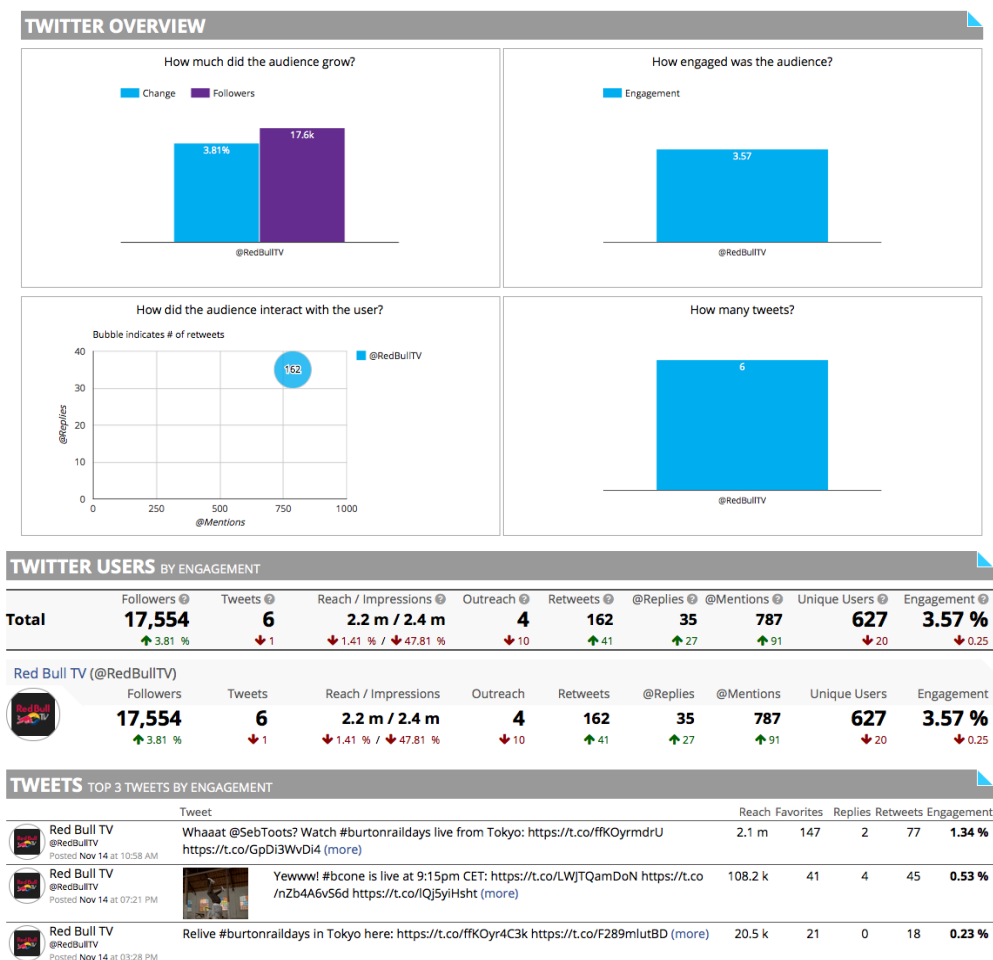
TWITTER OVERVIEW

How much did the audience grow?

Change Followers

3.81%

17.6k

@RedBullTV

How engaged was the audience?

Engagement

3.57

@RedBullTV

How did the audience interact with the user?

Bubble indicates # of retweets

@RedBullTV

162

40
30
20
10
0

@Replies

0 250 500 750 1000

@Mentions

How many tweets?

6

@RedBullTV

TWITTER USERS BY ENGAGEMENT

| | Followers | Tweets | Reach / Impressions | Outreach | Retweets | @Replies | @Mentions | Unique Users | Engagement |
|---|---|---|---|---|---|---|---|---|---|
| Total | 17,554 ↑3.81 % | 6 ↓1 | 2.2 m / 2.4 m ↓1.41 % / ↓47.81 % | 4 ↓10 | 162 ↑41 | 35 ↑27 | 787 ↑91 | 627 ↓20 | 3.57 % ↓0.25 |

Red Bull TV (@RedBullTV)

| Followers | Tweets | Reach / Impressions | Outreach | Retweets | @Replies | @Mentions | Unique Users | Engagement |
|---|---|---|---|---|---|---|---|---|
| 17,554 ↑3.81 % | 6 ↓1 | 2.2 m / 2.4 m ↓1.41 % / ↓47.81 % | 4 ↓10 | 162 ↑41 | 35 ↑27 | 787 ↑91 | 627 ↓20 | 3.57 % ↓0.25 |

TWEETS TOP 3 TWEETS BY ENGAGEMENT

| | Tweet | Reach | Favorites | Replies | Retweets | Engagement |
|---|---|---|---|---|---|---|
| Red Bull TV @RedBullTV Posted Nov 14 at 10:58 AM | Whaaat @SebToots? Watch #burtonraildays live from Tokyo: https://t.co/ffKOyrmdrU https://t.co/GpDi3WvDi4 (more) | 2.1 m | 147 | 2 | 77 | 1.34 % |
| Red Bull TV @RedBullTV Posted Nov 14 at 07:21 PM | Yewww! #bcone is live at 9:15pm CET: https://t.co/LWJTQamDoN https://t.co/nZb4A6vS6d https://t.co/lQj5yiHsht (more) | 108.2 k | 41 | 4 | 45 | 0.53 % |
| Red Bull TV @RedBullTV Posted Nov 14 at 03:28 PM | Relive #burtonraildays in Tokyo here: https://t.co/ffKOyr4C3k https://t.co/F289mlutBD (more) | 20.5 k | 21 | 0 | 18 | 0.23 % |